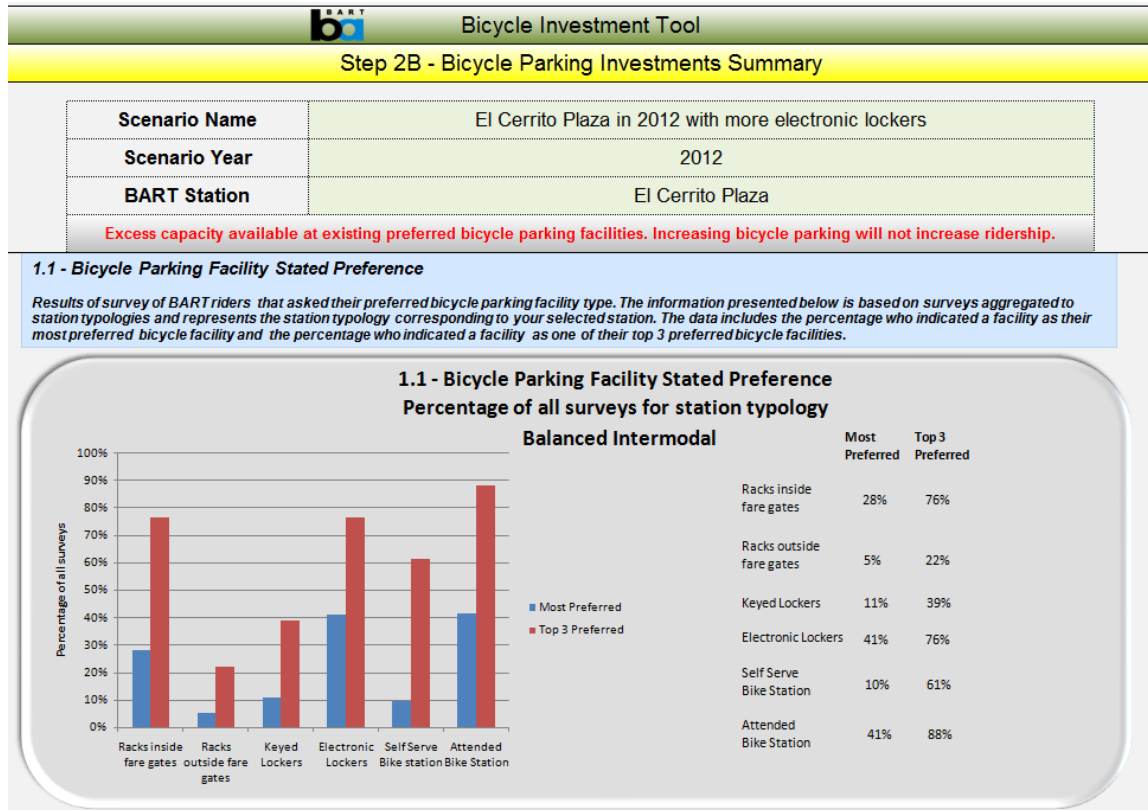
BART ba

Bicycle Investment Tool

Step 2B - Bicycle Parking Investments Summary

| Scenario Name | El Cerrito Plaza in 2012 with more electronic lockers |
|---|---|
| Scenario Year | 2012 |
| BART Station | El Cerrito Plaza |

Excess capacity available at existing preferred bicycle parking facilities. Increasing bicycle parking will not increase ridership.

1.1 - Bicycle Parking Facility Stated Preference

Results of survey of BART riders that asked their preferred bicycle parking facility type. The information presented below is based on surveys aggregated to station typologies and represents the station typology corresponding to your selected station. The data includes the percentage who indicated a facility as their most preferred bicycle facility and the percentage who indicated a facility as one of their top 3 preferred bicycle facilities.

1.1 - Bicycle Parking Facility Stated Preference
Percentage of all surveys for station typology

Balanced Intermodal

100%
90%
80%
70%
60%
50%
40%
30%
20%
10%
0%

Percentage of all surveys

Racks inside fare gates
Racks outside fare gates
Keyed Lockers
Electronic Lockers
Self Serve Bike station
Attended Bike Station

Most Preferred
Top 3 Preferred

| | Most Preferred | Top 3 Preferred |
|---|---|---|
| Racks inside fare gates | 28% | 76% |
| Racks outside fare gates | 5% | 22% |
| Keyed Lockers | 11% | 39% |
| Electronic Lockers | 41% | 76% |
| Self Serve Bike Station | 10% | 61% |
| Attended Bike Station | 41% | 88% |